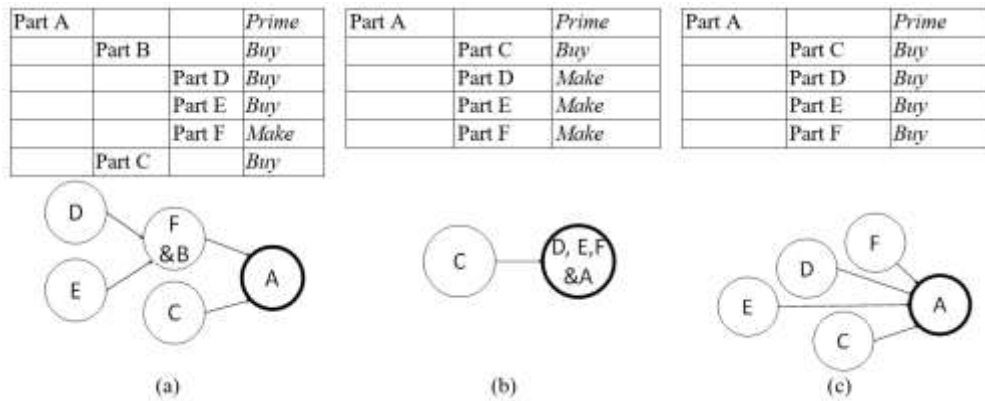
| Part A | | | Prime |
|---|---|---|---|
| | Part B | | Buy |
| | | Part D | Buy |
| | | Part E | Buy |
| | | Part F | Make |
| | Part C | | Buy |

| Part A | | Prime |
|---|---|---|
| | Part C | Buy |
| | Part D | Make |
| | Part E | Make |
| | Part F | Make |

| Part A | | Prime |
|---|---|---|
| | Part C | Buy |
| | Part D | Buy |
| | Part E | Buy |
| | Part F | Buy |

D
F &B
E
C
A

(a)

C
D, E,F &A

(b)

F
D
E
A
C

(c)